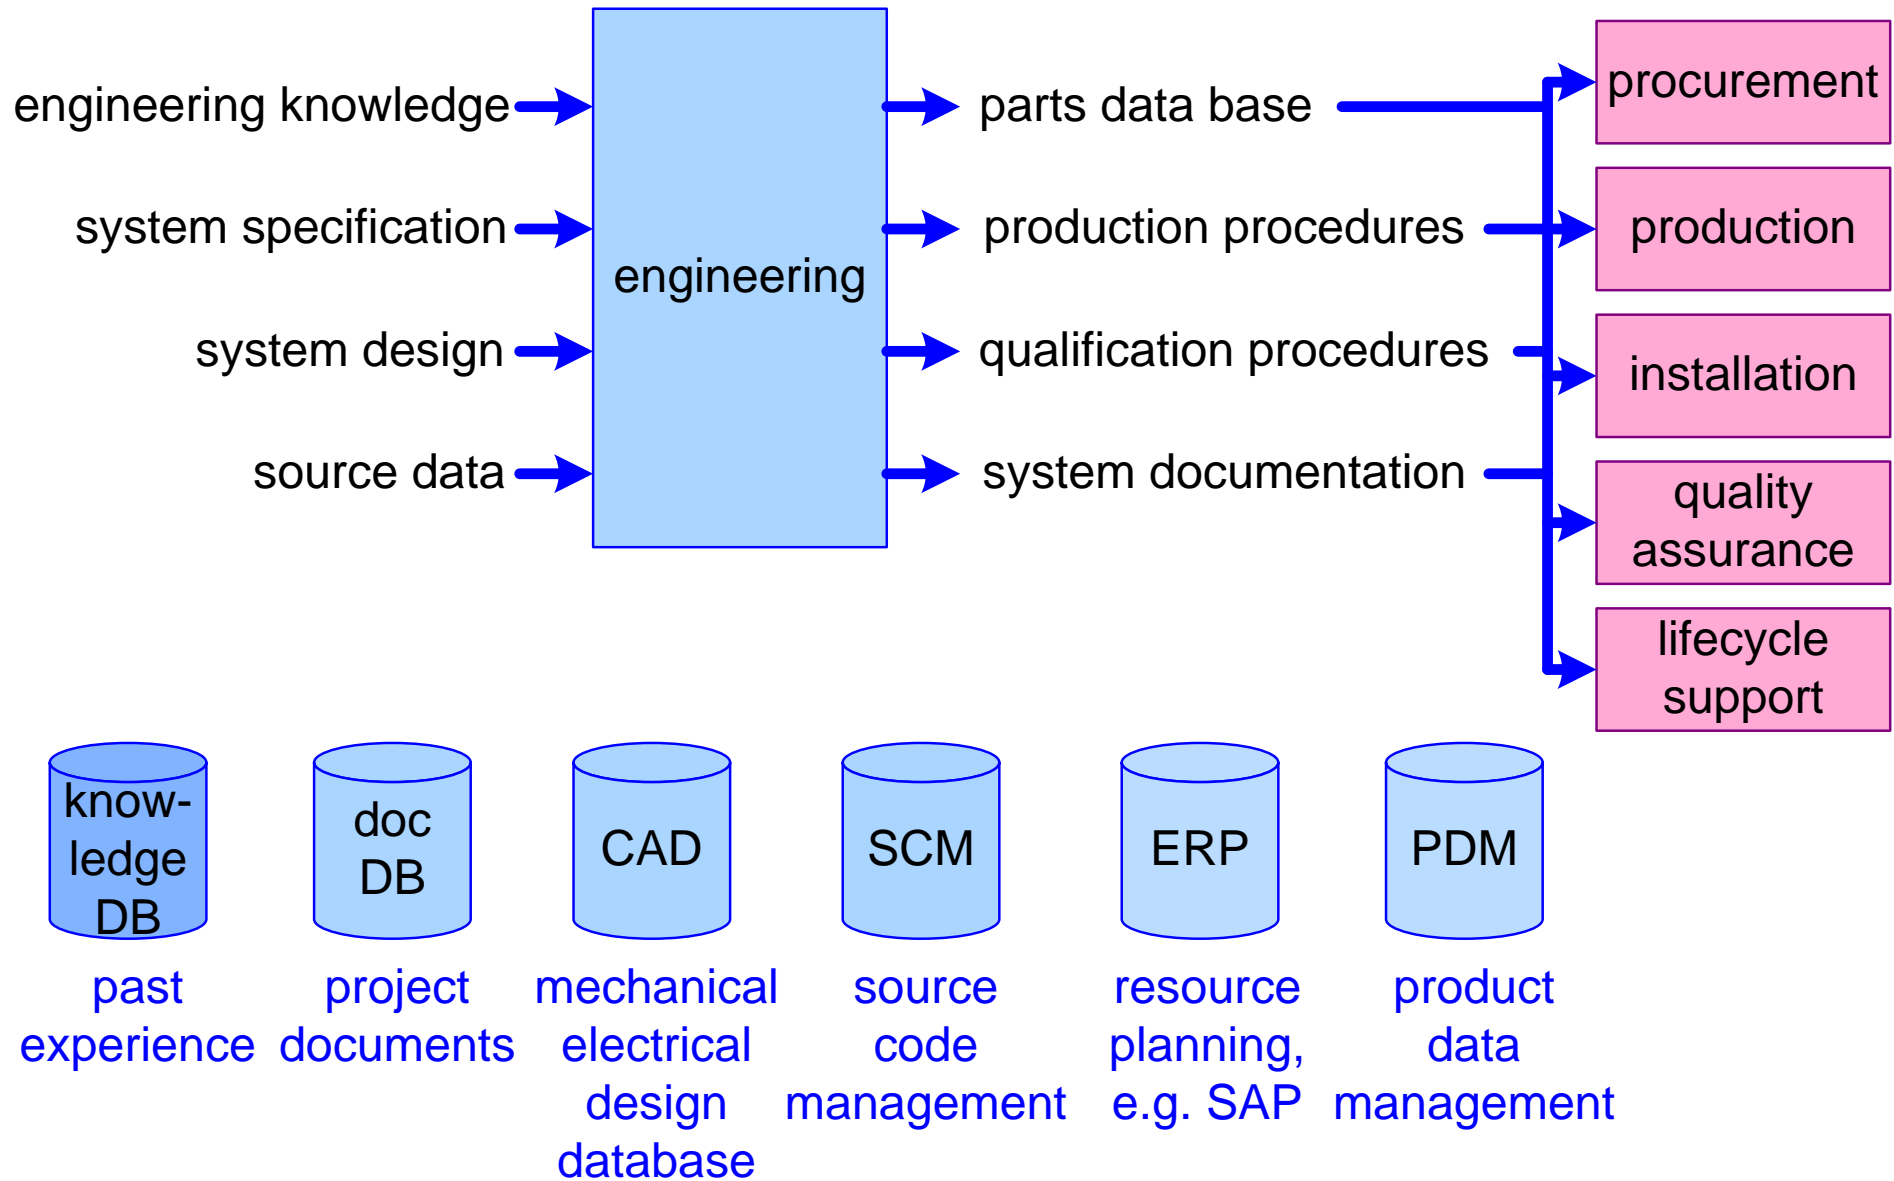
engineering knowledge
system specification
system design
source data

engineering

parts data base
production procedures
qualification procedures
system documentation

procurement
production
installation
quality assurance
lifecycle support

know-ledge DB
past experience

doc DB
project documents

CAD
mechanical electrical design database

SCM
source code management

ERP
resource planning, e.g. SAP

PDM
product data management